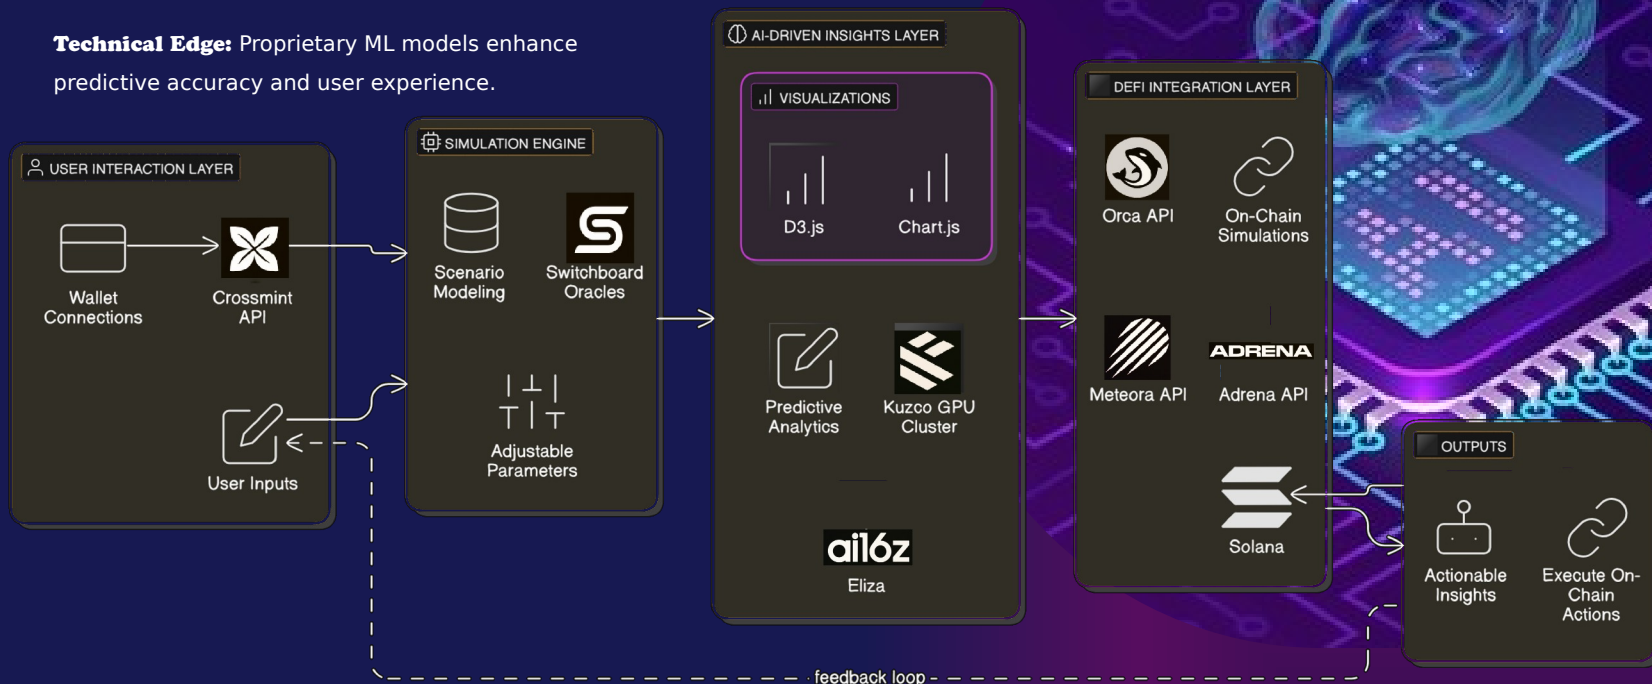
**Technical Edge:** Proprietary ML models enhance predictive accuracy and user experience.

USER INTERACTION LAYER

Wallet Connections

Crossmint API

User Inputs

SIMULATION ENGINE

Scenario Modeling

Switchboard Oracles

Adjustable Parameters

AI-DRIVEN INSIGHTS LAYER

VISUALIZATIONS

D3.js

Chart.js

Predictive Analytics

Kuzco GPU Cluster

ai16z

Eliza

DEFI INTEGRATION LAYER

Orca API

On-Chain Simulations

Meteora API

ADRENA

Adrena API

Solana

OUTPUTS

Actionable Insights

Execute On-Chain Actions

feedback loop